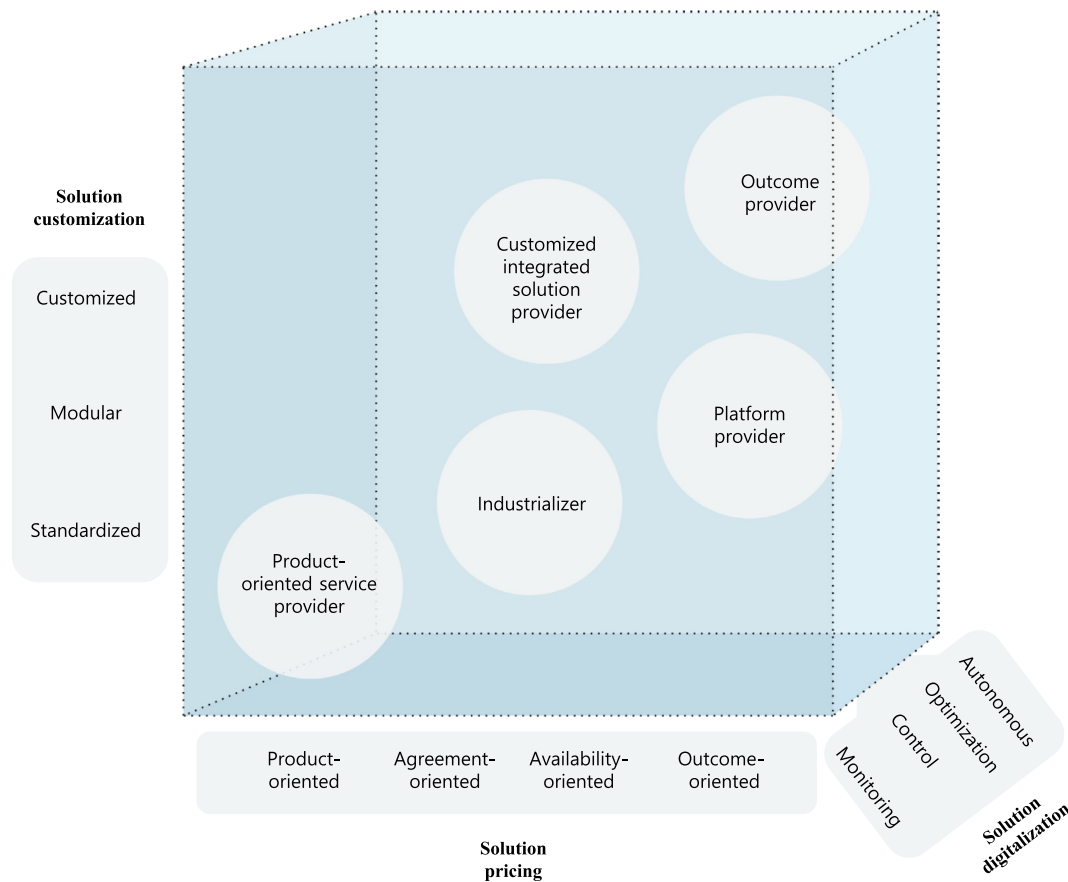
Solution customization

Customized

Modular

Standardized

Outcome provider

Customized integrated solution provider

Platform provider

Industrializer

Product-oriented service provider

Product-oriented

Agreement-oriented

Availability-oriented

Outcome-oriented

Solution pricing

Autonomous

Optimization

Control

Monitoring

Solution digitalization